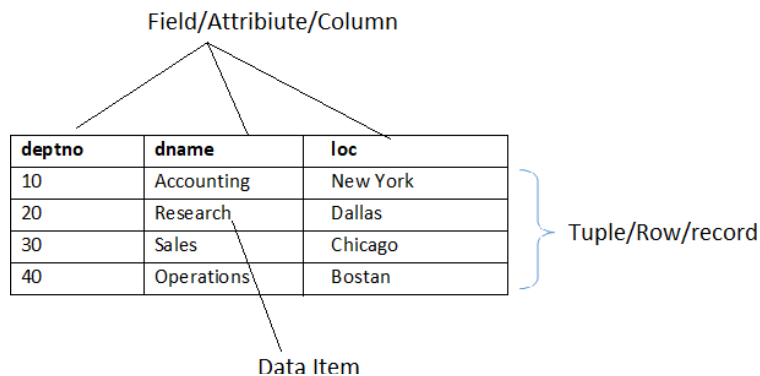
Field/Attribiute/Column

| deptno | dname | loc |
|---|---|---|
| 10 | Accounting | New York |
| 20 | Research | Dallas |
| 30 | Sales | Chicago |
| 40 | Operations | Bostan |

Tuple/Row/record

Data Item